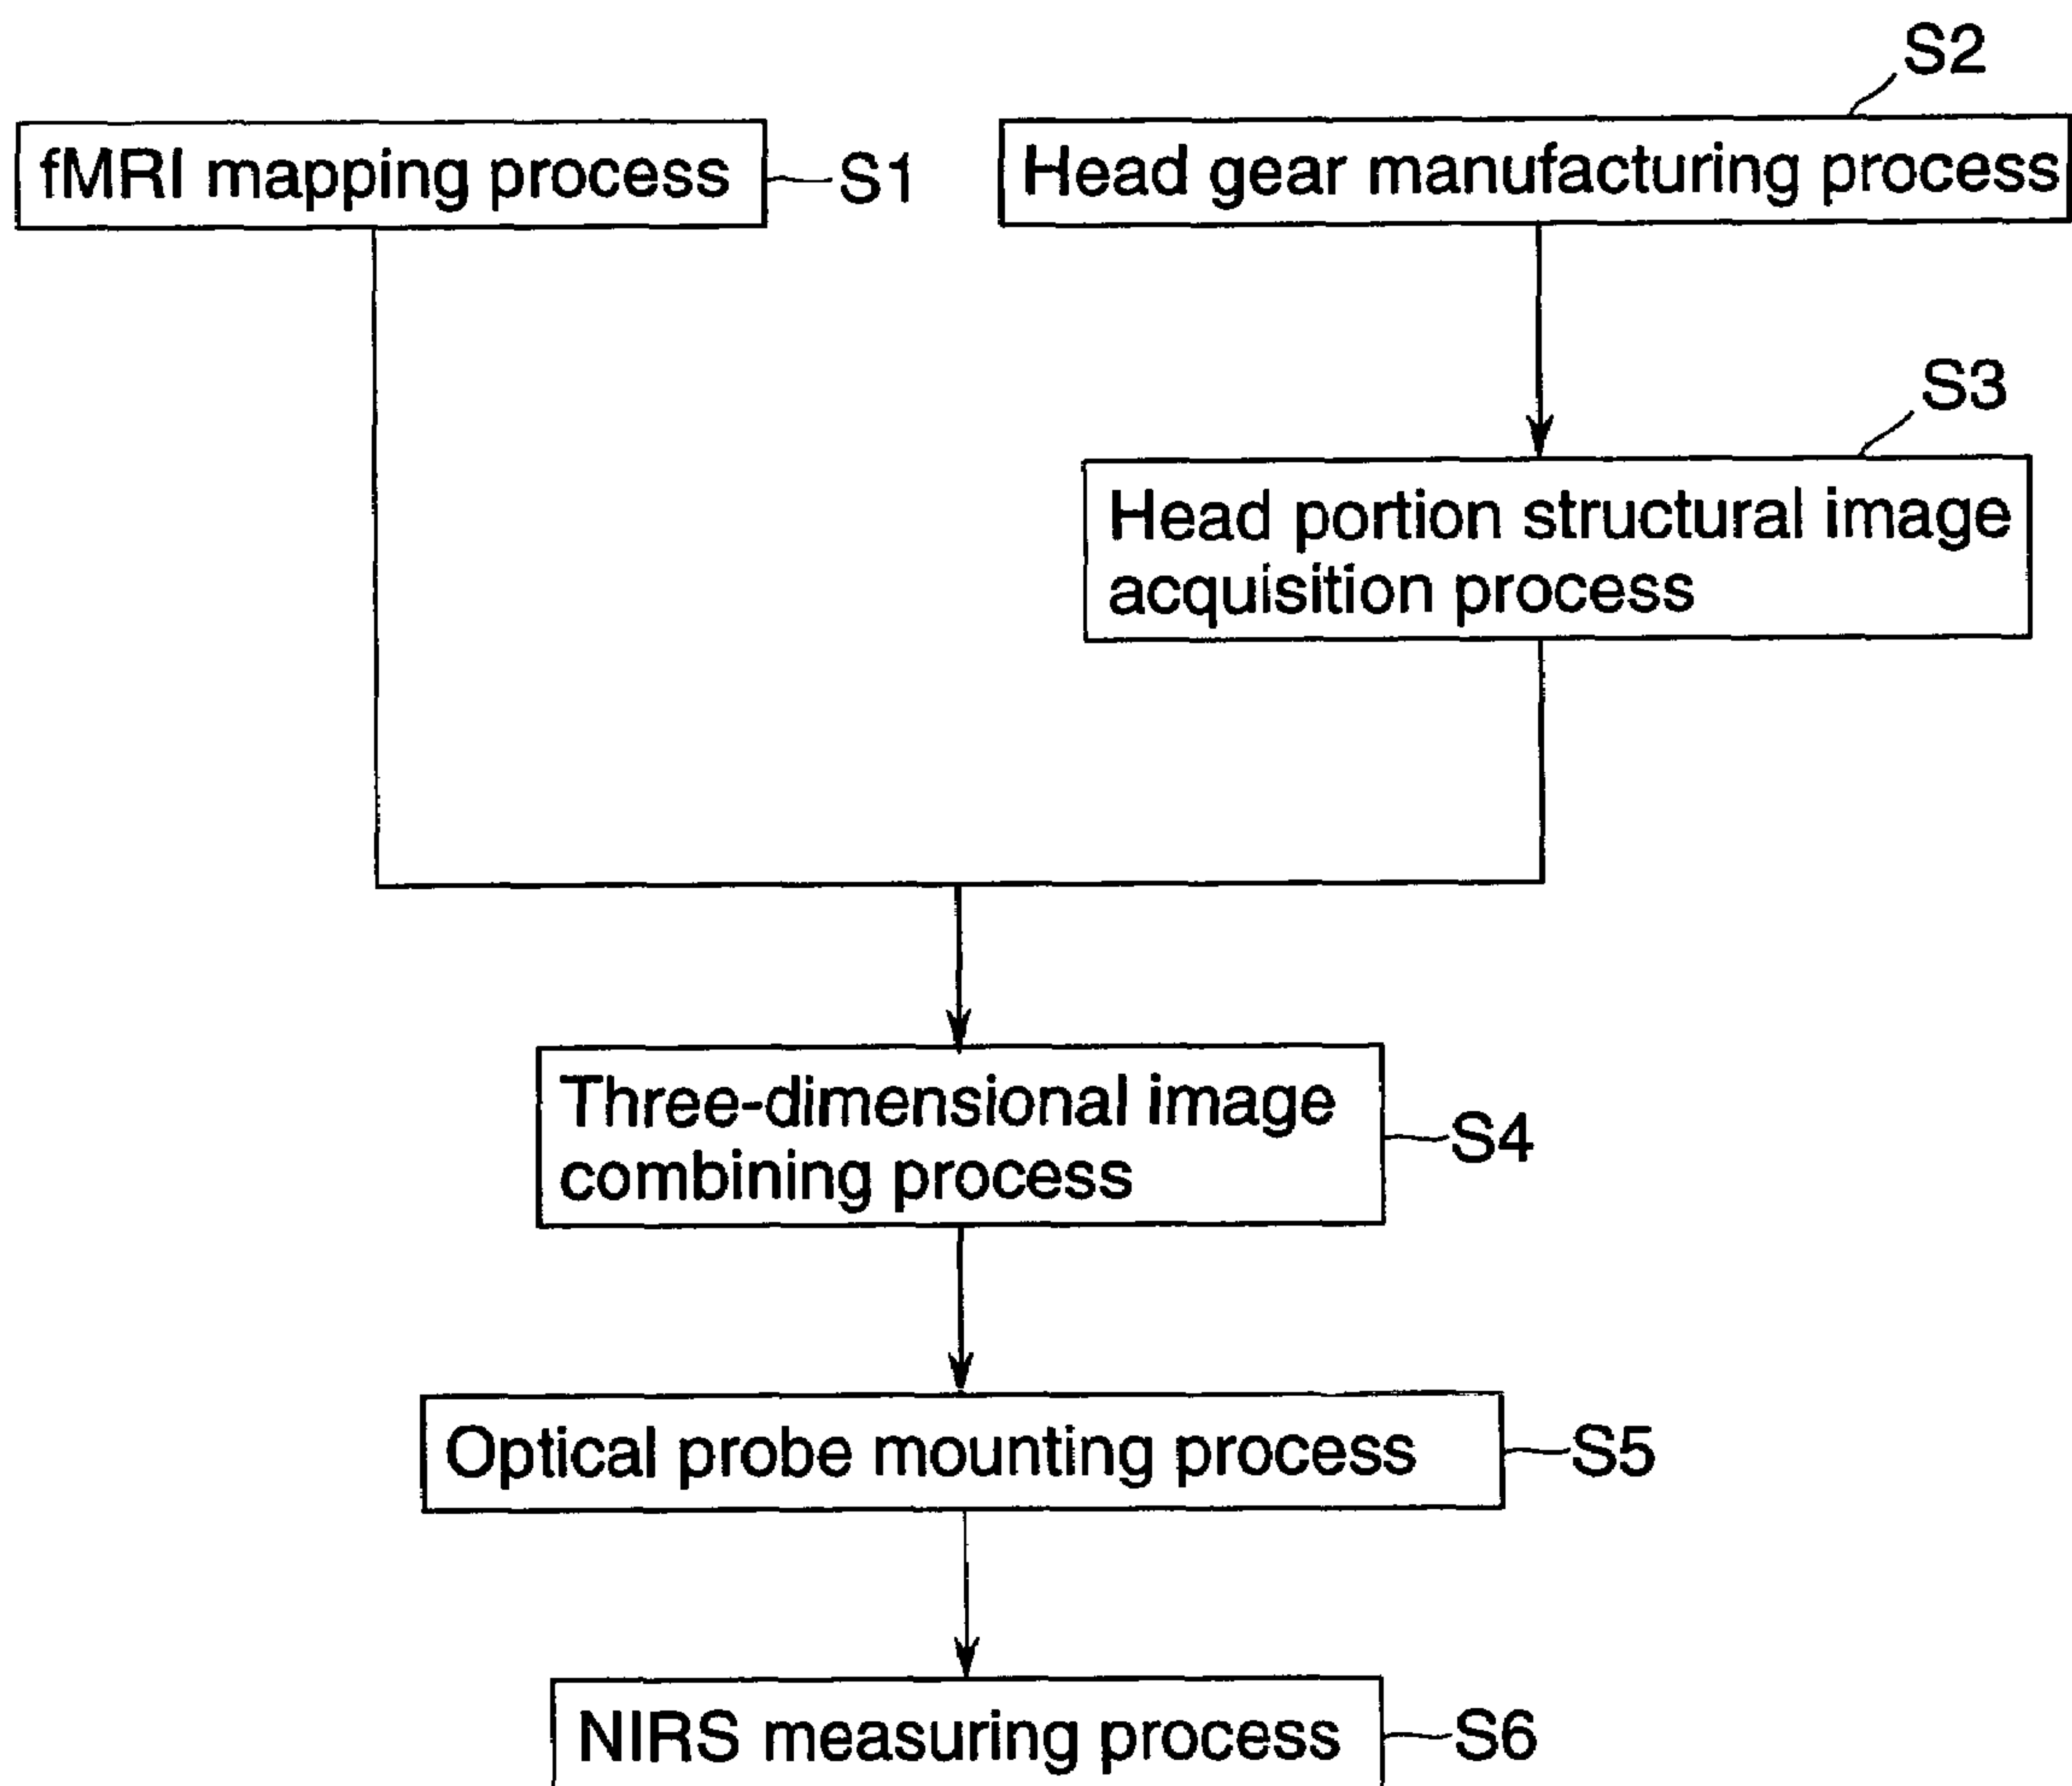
S2

fMRI mapping process S1

Head gear manufacturing process

S3

Head portion structural image acquisition process

Three-dimensional image combining process S4

Optical probe mounting process S5

NIRS measuring process S6